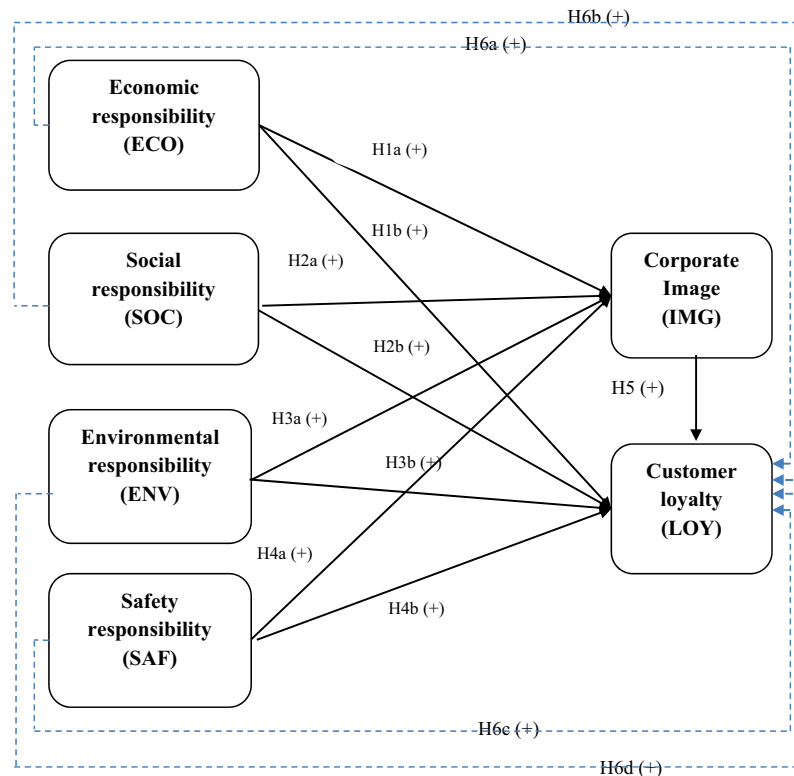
H6b (+)

H6a (+)

Economic responsibility (ECO)

Social responsibility (SOC)

Environmental responsibility (ENV)

Safety responsibility (SAF)

H1a (+)

H1b (+)

H2a (+)

H2b (+)

H3a (+)

H3b (+)

H4a (+)

H4b (+)

Corporate Image (IMG)

H5 (+)

Customer loyalty (LOY)

H6c (+)

H6d (+)